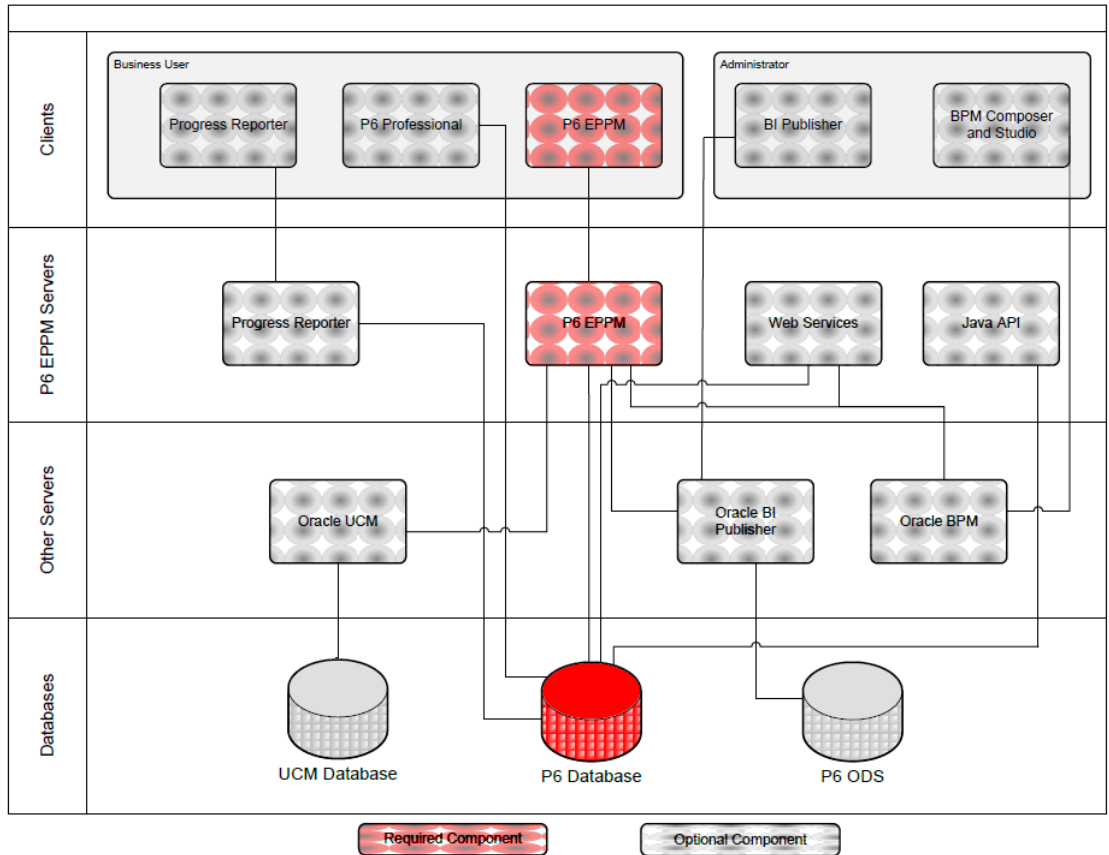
Clients

Business User

Progress Reporter

P6 Professional

P6 EPPM

Administrator

BI Publisher

BPM Composer and Studio

P6 EPPM Servers

Progress Reporter

P6 EPPM

Web Services

Java API

Other Servers

Oracle UCM

Oracle BI Publisher

Oracle BPM

Databases

UCM Database

P6 Database

P6 ODS

Required Component

Optional Component